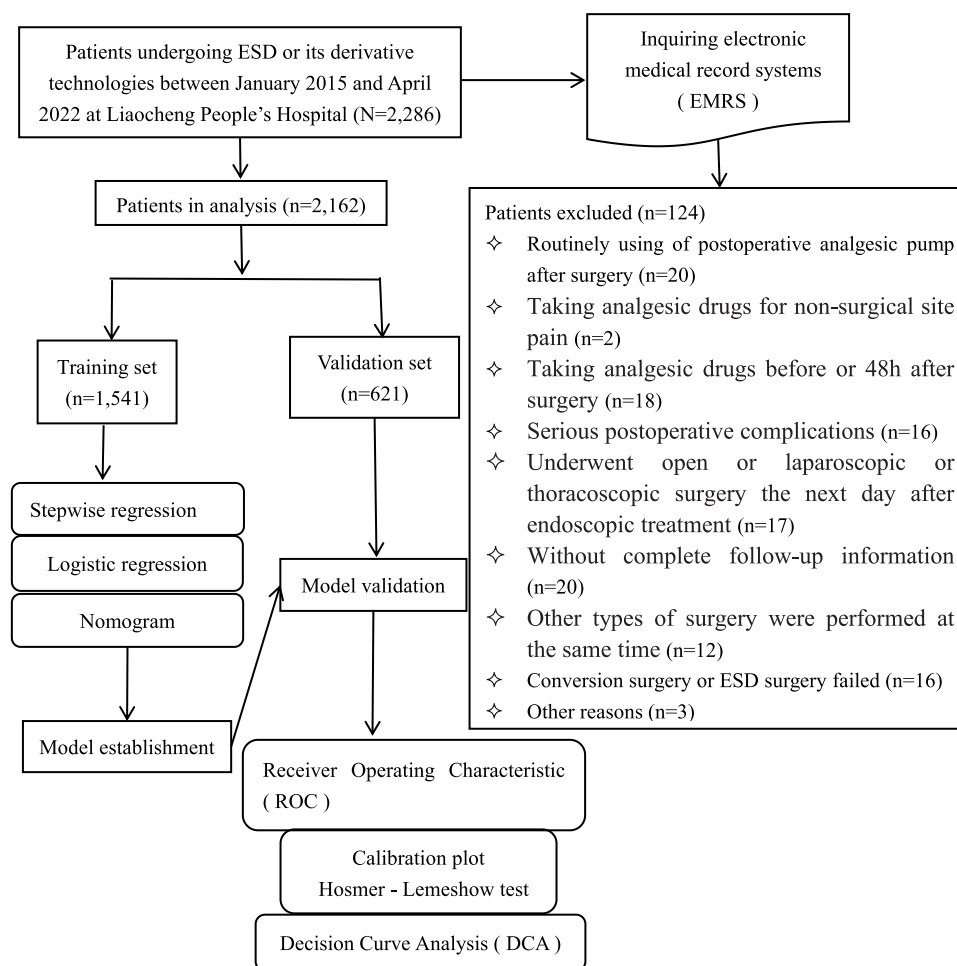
Patients undergoing ESD or its derivative technologies between January 2015 and April 2022 at Liaocheng People's Hospital (N=2,286)

Inquiring electronic medical record systems ( EMRS )

Patients in analysis (n=2,162)

Patients excluded (n=124)
✧ Routinely using of postoperative analgesic pump after surgery (n=20)
✧ Taking analgesic drugs for non-surgical site pain (n=2)
✧ Taking analgesic drugs before or 48h after surgery (n=18)
✧ Serious postoperative complications (n=16)
✧ Underwent open or laparoscopic or thoracoscopic surgery the next day after endoscopic treatment (n=17)
✧ Without complete follow-up information (n=20)
✧ Other types of surgery were performed at the same time (n=12)
✧ Conversion surgery or ESD surgery failed (n=16)
✧ Other reasons (n=3)

Training set (n=1,541)

Validation set (n=621)

Stepwise regression

Logistic regression

Nomogram

Model validation

Model establishment

Receiver Operating Characteristic ( ROC )

Calibration plot
Hosmer - Lemeshow test

Decision Curve Analysis ( DCA )